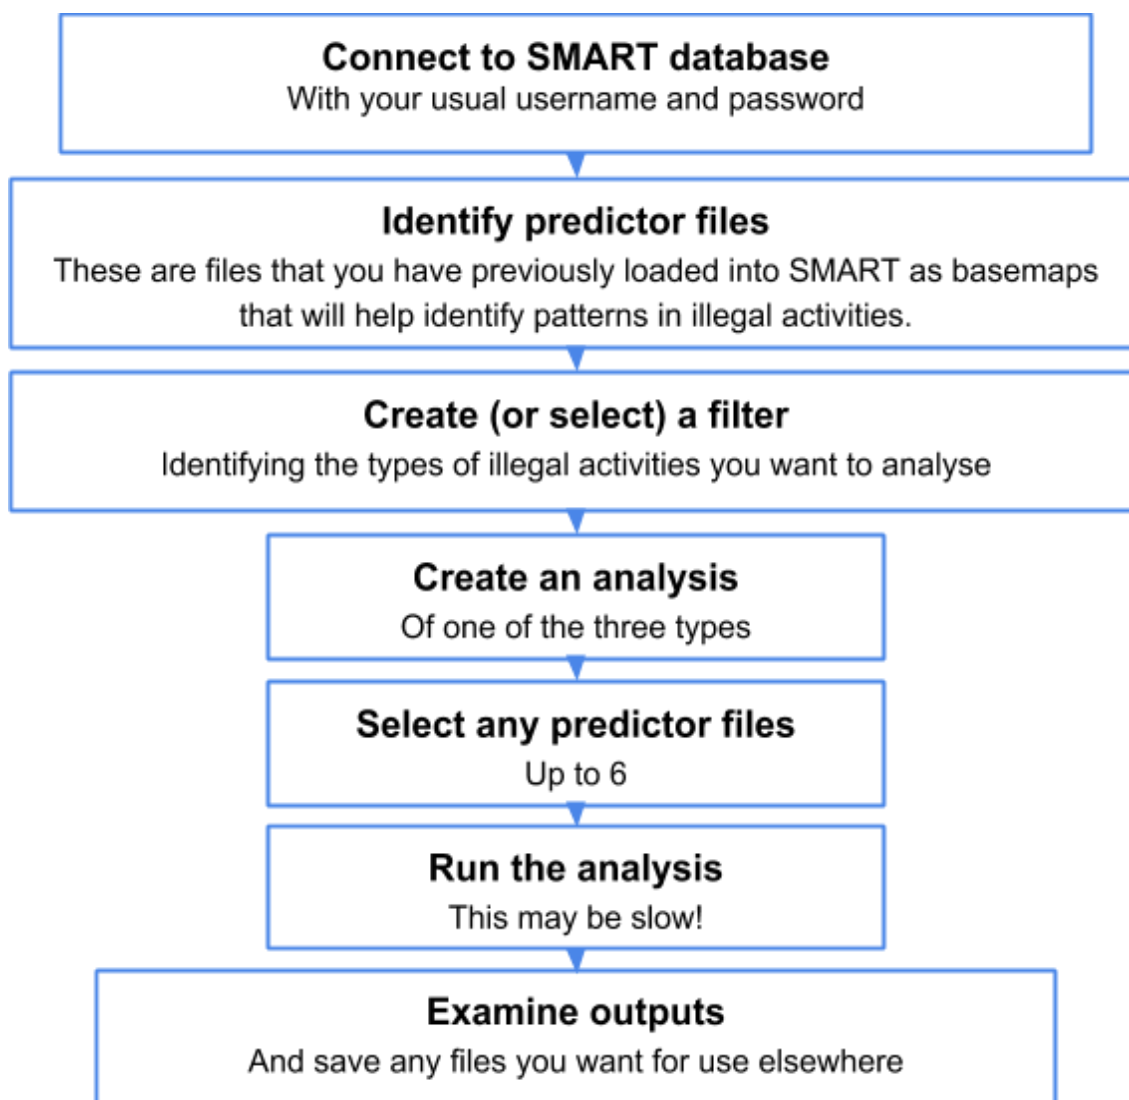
Connect to SMART database
With your usual username and password

Identify predictor files
These are files that you have previously loaded into SMART as basemaps that will help identify patterns in illegal activities.

Create (or select) a filter
Identifying the types of illegal activities you want to analyse

Create an analysis
Of one of the three types

Select any predictor files
Up to 6

Run the analysis
This may be slow!

Examine outputs
And save any files you want for use elsewhere